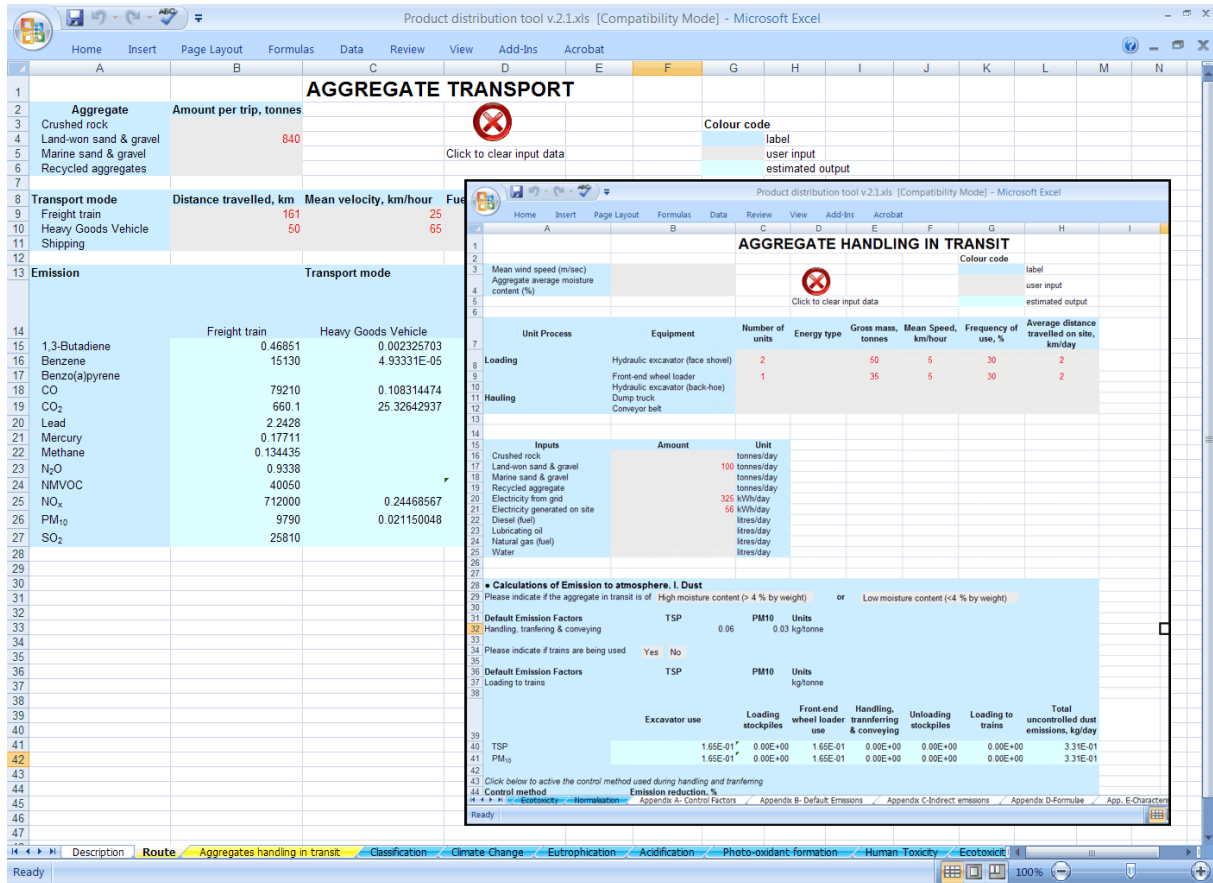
Product distribution tool v.2.1.xls [Compatibility Mode] - Microsoft Excel

Home Insert Page Layout Formulas Data Review View Add-Ins Acrobat

A B C D E F G H I J K L M N

AGGREGATE TRANSPORT

| | A | B | C |
|---|---|---|---|
| 2 | Aggregate | Amount per trip, tonnes | |
| 3 | Crushed rock | | |
| 4 | Land-won sand & gravel | 840 | |
| 5 | Marine sand & gravel | | |
| 6 | Recycled aggregates | | |
| 8 | Transport mode | Distance travelled, km | Mean velocity, km/hour |
| 9 | Freight train | 161 | 25 |
| 10 | Heavy Goods Vehicle | 50 | 65 |
| 11 | Shipping | | |
| 13 | Emission | | Transport mode |
| 14 | | Freight train | Heavy Goods Vehicle |
| 15 | 1,3-Butadiene | 0.46851 | 0.002325703 |
| 16 | Benzene | 15130 | 4.93331E-05 |
| 17 | Benzo(a)pyrene | | |
| 18 | CO | 79210 | 0.108314474 |
| 19 | $CO_2$ | 660.1 | 25.32642937 |
| 20 | Lead | 2.2428 | |
| 21 | Mercury | 0.17711 | |
| 22 | Methane | 0.134435 | |
| 23 | $N_2O$ | 0.9338 | |
| 24 | NMVOC | 40050 | |
| 25 | $NO_x$ | 712000 | 0.24468567 |
| 26 | $PM_{10}$ | 9790 | 0.021150048 |
| 27 | $SO_2$ | 25810 | |

Fue

Click to clear input data

Colour code
label
user input
estimated output

Product distribution tool v.2.1.xls [Compatibility Mode] - Microsoft Excel

Home Insert Page Layout Formulas Data Review View Add-Ins Acrobat

AGGREGATE HANDLING IN TRANSIT

Colour code
label
user input
estimated output

Mean wind speed (m/sec)
Aggregate average moisture content (%)

Click to clear input data

| Unit Process | Equipment | Number of units | Energy type | Gross mass, tonnes | Mean Speed, km/hour | Frequency of use, % | Average distance travelled on site, km/day |
|---|---|---|---|---|---|---|---|
| Loading | Hydraulic excavator (face shovel) | 2 | | 50 | 5 | 30 | 2 |
| | Front-end wheel loader | 1 | | 35 | 5 | 30 | 2 |
| | Hydraulic excavator (back-hoe) | | | | | | |
| Hauling | Dump truck | | | | | | |
| | Conveyor belt | | | | | | |

| Inputs | Amount | Unit |
|---|---|---|
| Crushed rock | | tonnes/day |
| Land-won sand & gravel | 100 | tonnes/day |
| Marine sand & gravel | | tonnes/day |
| Recycled aggregate | | tonnes/day |
| Electricity from grid | 325 | kWh/day |
| Electricity generated on site | 56 | kWh/day |
| Diesel (fuel) | | litres/day |
| Lubricating oil | | litres/day |
| Natural gas (fuel) | | litres/day |
| Water | | litres/day |

• Calculations of Emission to atmosphere. I. Dust
Please indicate if the aggregate in transit is of High moisture content (> 4 % by weight) or Low moisture content (<4 % by weight)

Default Emission Factors TSP PM10 Units
Handling, tranfering & conveying 0.06 0.03 kg/tonne

Please indicate if trains are being used Yes No

Default Emission Factors TSP PM10 Units
Loading to trains kg/tonne

| | Excavator use | Loading stockpiles | Front-end wheel loader use | Handling, trannferring & conveying | Unloading stockpiles | Loading to trains | Total uncontrolled dust emissions, kg/day |
|---|---|---|---|---|---|---|---|
| TSP | 1.65E-01 | 0.00E+00 | 1.65E-01 | 0.00E+00 | 0.00E+00 | 0.00E+00 | 3.31E-01 |
| $PM_{10}$ | 1.65E-01 | 0.00E+00 | 1.65E-01 | 0.00E+00 | 0.00E+00 | 0.00E+00 | 3.31E-01 |

Click below to active the control method used during handling and tranferring
Control method Emission reduction, %

Ecotoxicity Normalisation Appendix A- Control Factors Appendix B- Default Emissions Appendix C-Indirect emissions Appendix D-Formulae App. E-Characteri
Ready

Description Route Aggregates handling in transit Classification Climate Change Eutrophication Acidification Photo-oxidant formation Human Toxicity Ecotoxicit
Ready 100%